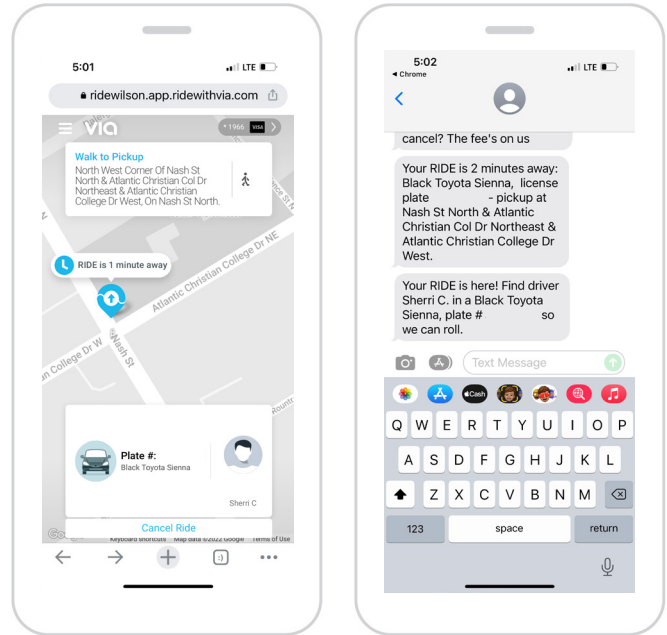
5:01
LTE

ridewilson.app.ridewithvia.com

via
• 1966 VISA

Walk to Pickup
North West Corner Of Nash St North & Atlantic Christian Col Dr Northeast & Atlantic Christian College Dr West, On Nash St North.

RIDE is 1 minute away

Atlantic Christian College Dr NE
College Dr W
Nash St

Plate #:
Black Toyota Sienna

Sherri C

Cancel Ride

Keyboard shortcuts Map data ©2022 Google Terms of Use

5:02
◂ Chrome
LTE

cancel? The fee's on us

Your RIDE is 2 minutes away: Black Toyota Sienna, license plate - pickup at Nash St North & Atlantic Christian Col Dr Northeast & Atlantic Christian College Dr West.

Your RIDE is here! Find driver Sherri C. in a Black Toyota Sienna, plate # so we can roll.

Text Message

Cash

Q W E R T Y U I O P
A S D F G H J K L
Z X C V B N M
123 space return